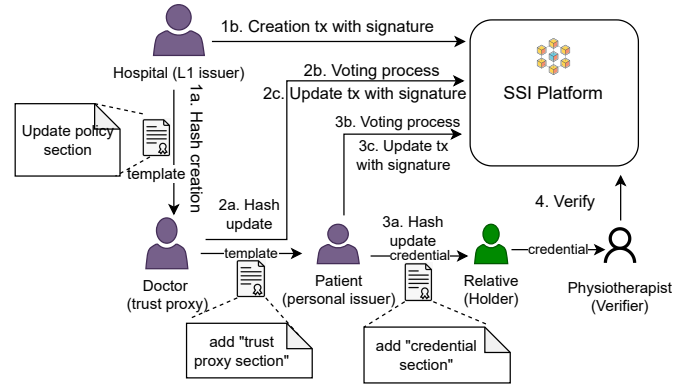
1b. Creation tx with signature

Hospital (L1 issuer)

1a. Hash creation

Update policy section

template

2b. Voting process

2c. Update tx with signature

SSI Platform

3b. Voting process

3c. Update tx with signature

2a. Hash update

3a. Hash update

4. Verify

Doctor (trust proxy)

template

Patient (personal issuer)

credential

Relative (Holder)

credential

Physiotherapist (Verifier)

add "trust proxy section"

add "credential section"